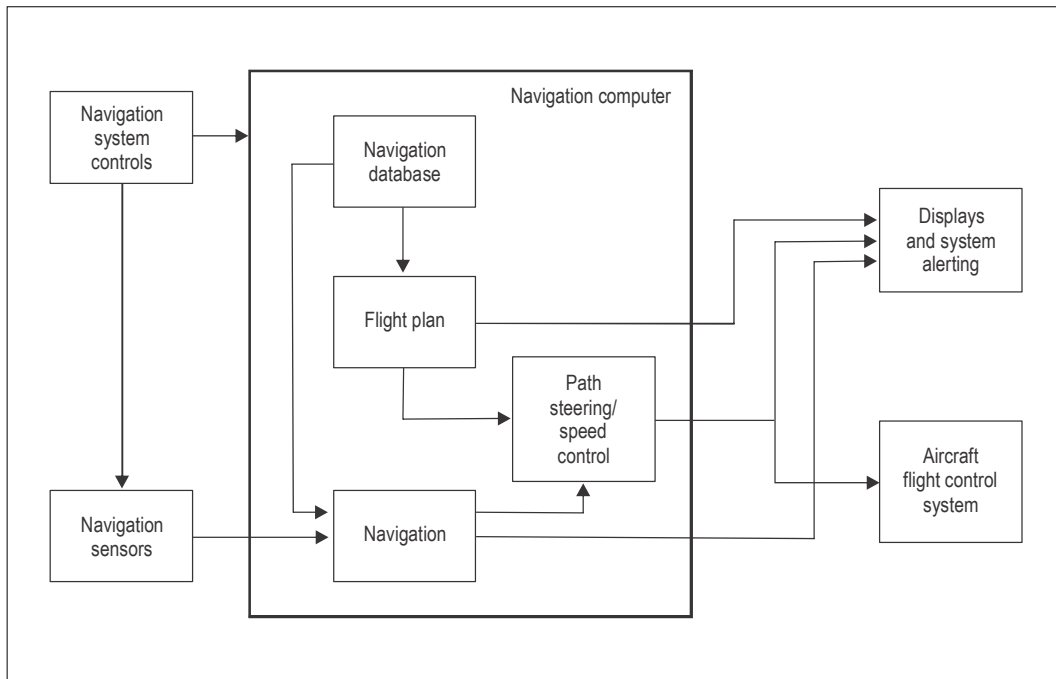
Navigation system controls

Navigation computer

Navigation database

Flight plan

Path steering/ speed control

Navigation

Navigation sensors

Displays and system alerting

Aircraft flight control system